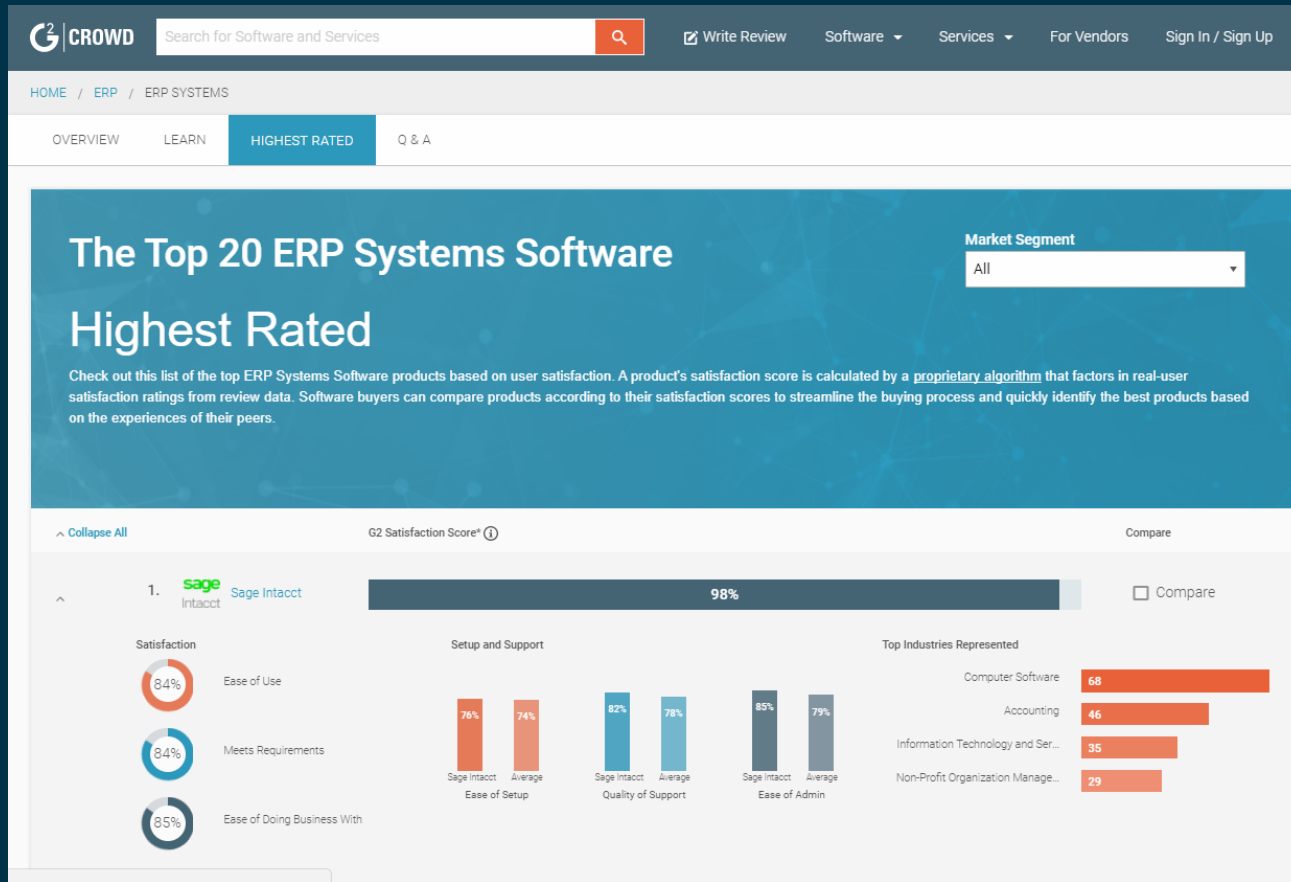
G2 CROWD

Search for Software and Services

Write Review Software Services For Vendors Sign In / Sign Up

HOME / ERP / ERP SYSTEMS

OVERVIEW LEARN HIGHEST RATED Q & A

The Top 20 ERP Systems Software

Market Segment
All

Highest Rated

Check out this list of the top ERP Systems Software products based on user satisfaction. A product's satisfaction score is calculated by a proprietary algorithm that factors in real-user satisfaction ratings from review data. Software buyers can compare products according to their satisfaction scores to streamline the buying process and quickly identify the best products based on the experiences of their peers.

Collapse All G2 Satisfaction Score* Compare

1. sage Intacct Sage Intacct 98% Compare

Satisfaction

84% Ease of Use

84% Meets Requirements

85% Ease of Doing Business With

Setup and Support

76% Sage Intacct 74% Average Ease of Setup

82% Sage Intacct 78% Average Quality of Support

85% Sage Intacct 79% Average Ease of Admin

Top Industries Represented

| Computer Software | 68 |
|---|---|
| Accounting | 46 |
| Information Technology and Ser... | 35 |
| Non-Profit Organization Manage... | 29 |